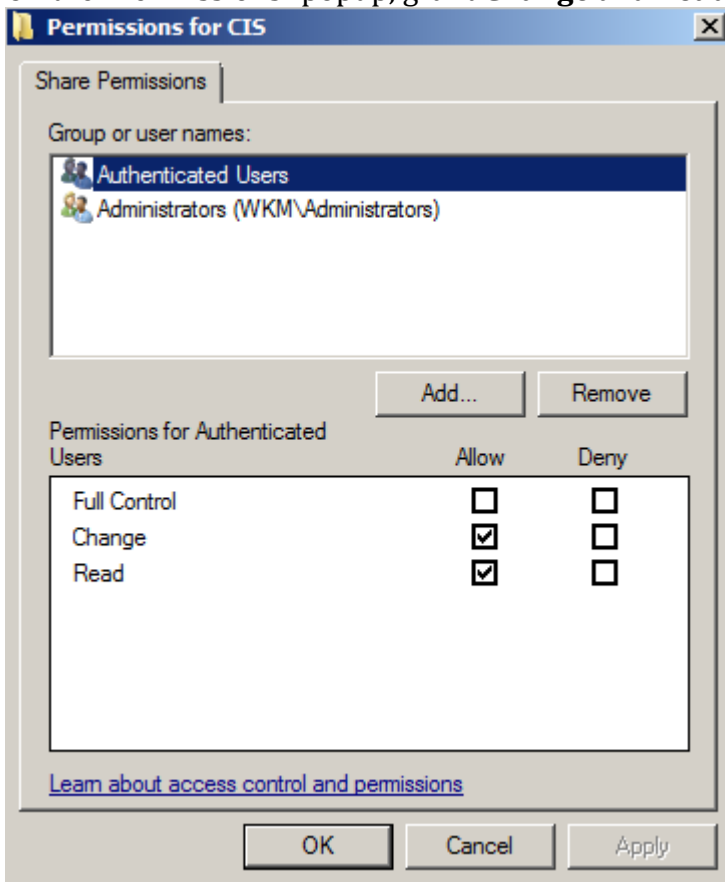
Permissions for CIS

Share Permissions

Group or user names:

Authenticated Users
Administrators (WKM\Administrators)

Add...
Remove

Permissions for Authenticated Users

| | Allow | Deny |
|---|---|---|
| Full Control | ☐ | ☐ |
| Change | ☑ | ☐ |
| Read | ☑ | ☐ |

Learn about access control and permissions

OK
Cancel
Apply